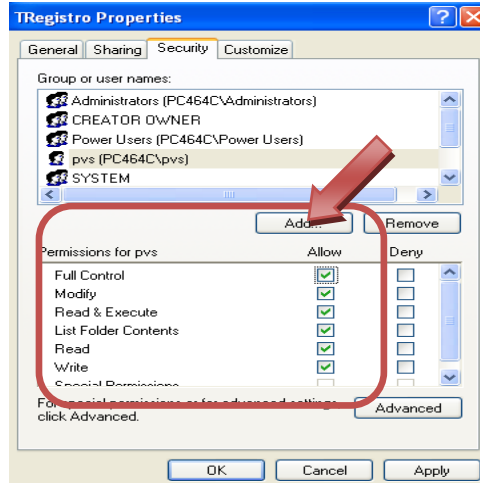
TRegistro Properties

General | Sharing | Security | Customize

Group or user names:

Administrators (PC464C\Administrators)
CREATOR OWNER
Power Users (PC464C\Power Users)
pvs (PC464C\pvs)
SYSTEM

Add... | Remove

| Permissions for pvs | Allow | Deny |
|---|---|---|
| Full Control | ✓ | |
| Modify | ✓ | |
| Read & Execute | ✓ | |
| List Folder Contents | ✓ | |
| Read | ✓ | |
| Write | ✓ | |
| Special Permissions | | |

For special permissions or for advanced settings, click Advanced.

Advanced

OK | Cancel | Apply